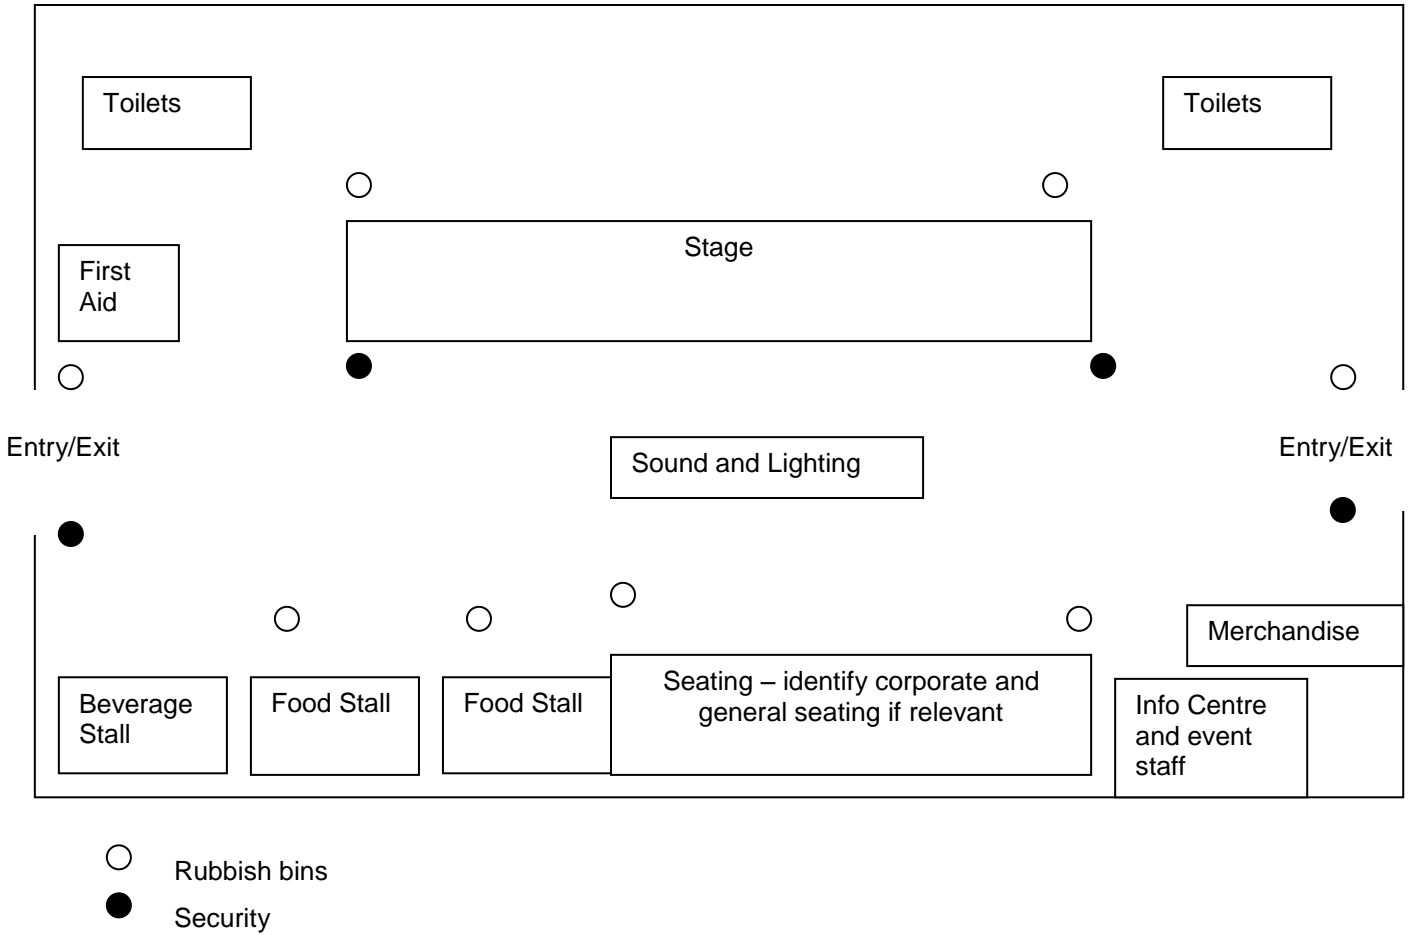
Toilets

Toilets

First Aid

Stage

Entry/Exit

Sound and Lighting

Entry/Exit

Merchandise

Beverage Stall

Food Stall

Food Stall

Seating – identify corporate and general seating if relevant

Info Centre and event staff

Rubbish bins

Security